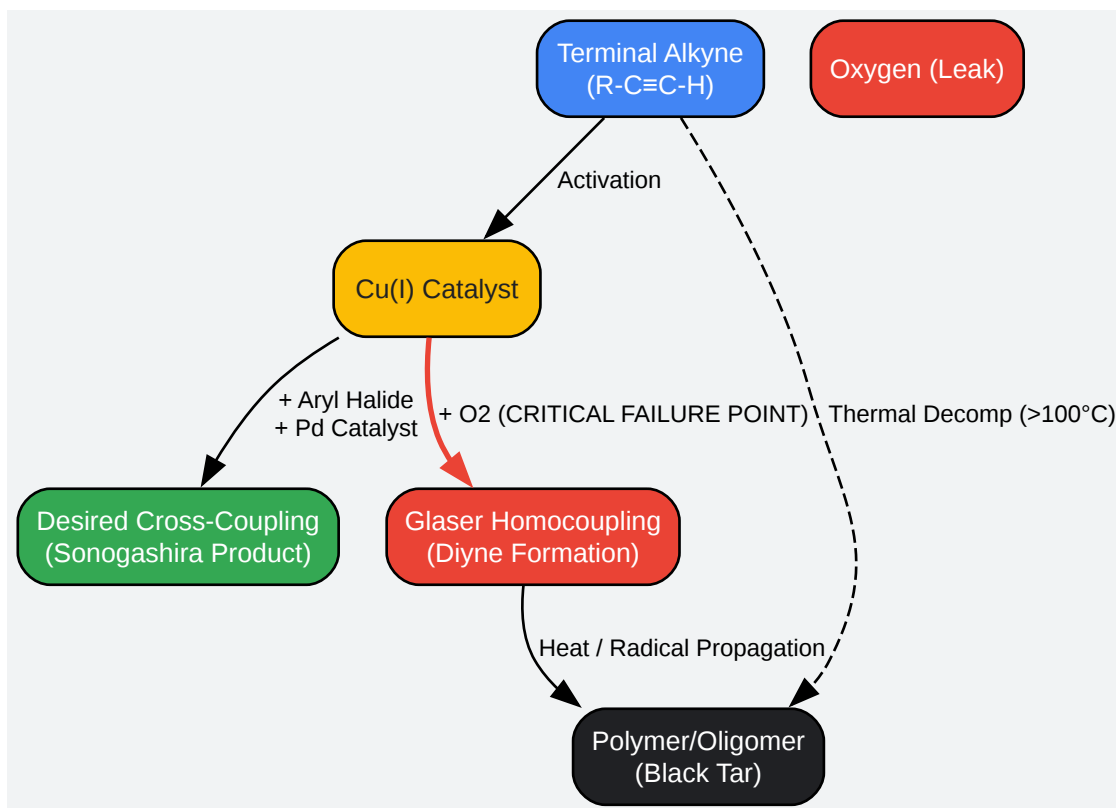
Terminal Alkyne
(R-C≡C-H)

Oxygen (Leak)

Activation

Cu(I) Catalyst

+ Aryl Halide
+ Pd Catalyst

+ O2 (CRITICAL FAILURE POINT)

Thermal Decomp (>100°C)

Desired Cross-Coupling
(Sonogashira Product)

Glaser Homocoupling
(Diyne Formation)

Heat / Radical Propagation

Polymer/Oligomer
(Black Tar)